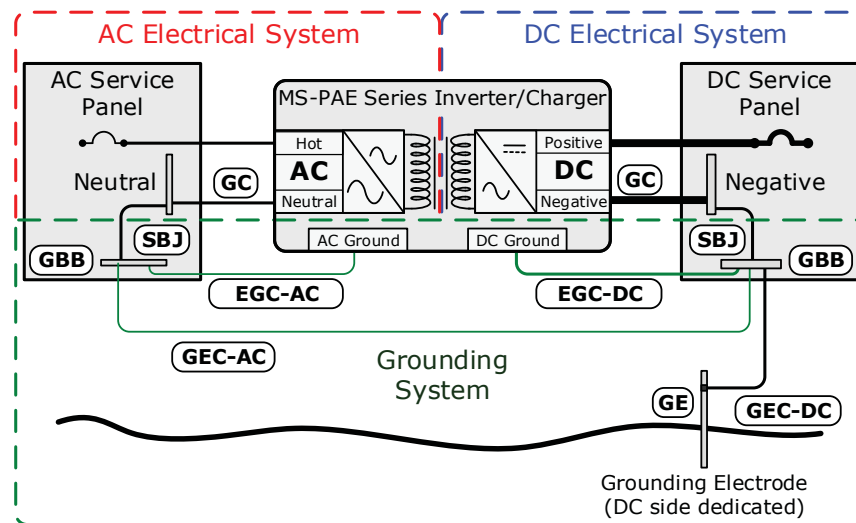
AC Electrical System

DC Electrical System

AC Service Panel

Neutral

GC

GBB

SBJ

MS-PAE Series Inverter/Charger

Hot

AC

Neutral

Positive

DC

Negative

AC Ground

DC Ground

DC Service Panel

Negative

GC

SBJ

GBB

EGC-AC

EGC-DC

GEC-AC

Grounding System

GE

GEC-DC

Grounding Electrode (DC side dedicated)